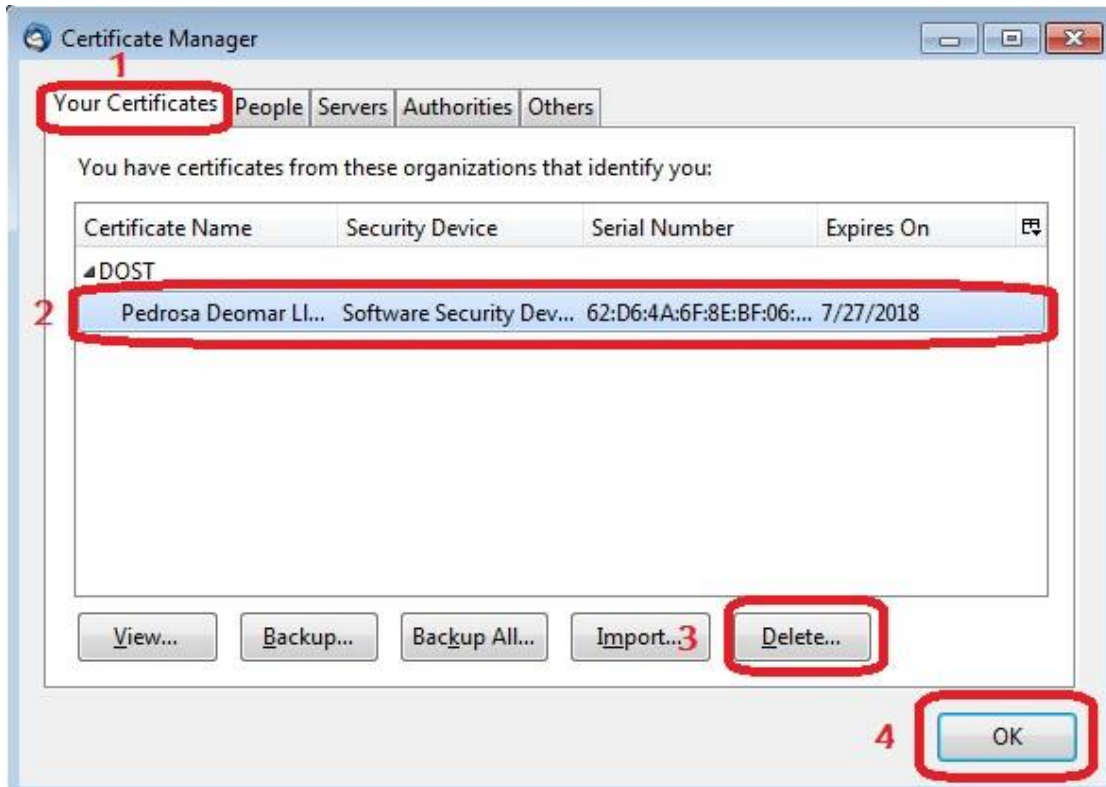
Certificate Manager

1

Your Certificates | People | Servers | Authorities | Others

You have certificates from these organizations that identify you:

| Certificate Name | Security Device | Serial Number | Expires On |
|---|---|---|---|
| ◢DOST | | | |
| Pedrosa Deomar Ll... | Software Security Dev... | 62:D6:4A:6F:8E:BF:06:... | 7/27/2018 |

2

View... Backup... Backup All... Import... 3 Delete...

4 OK